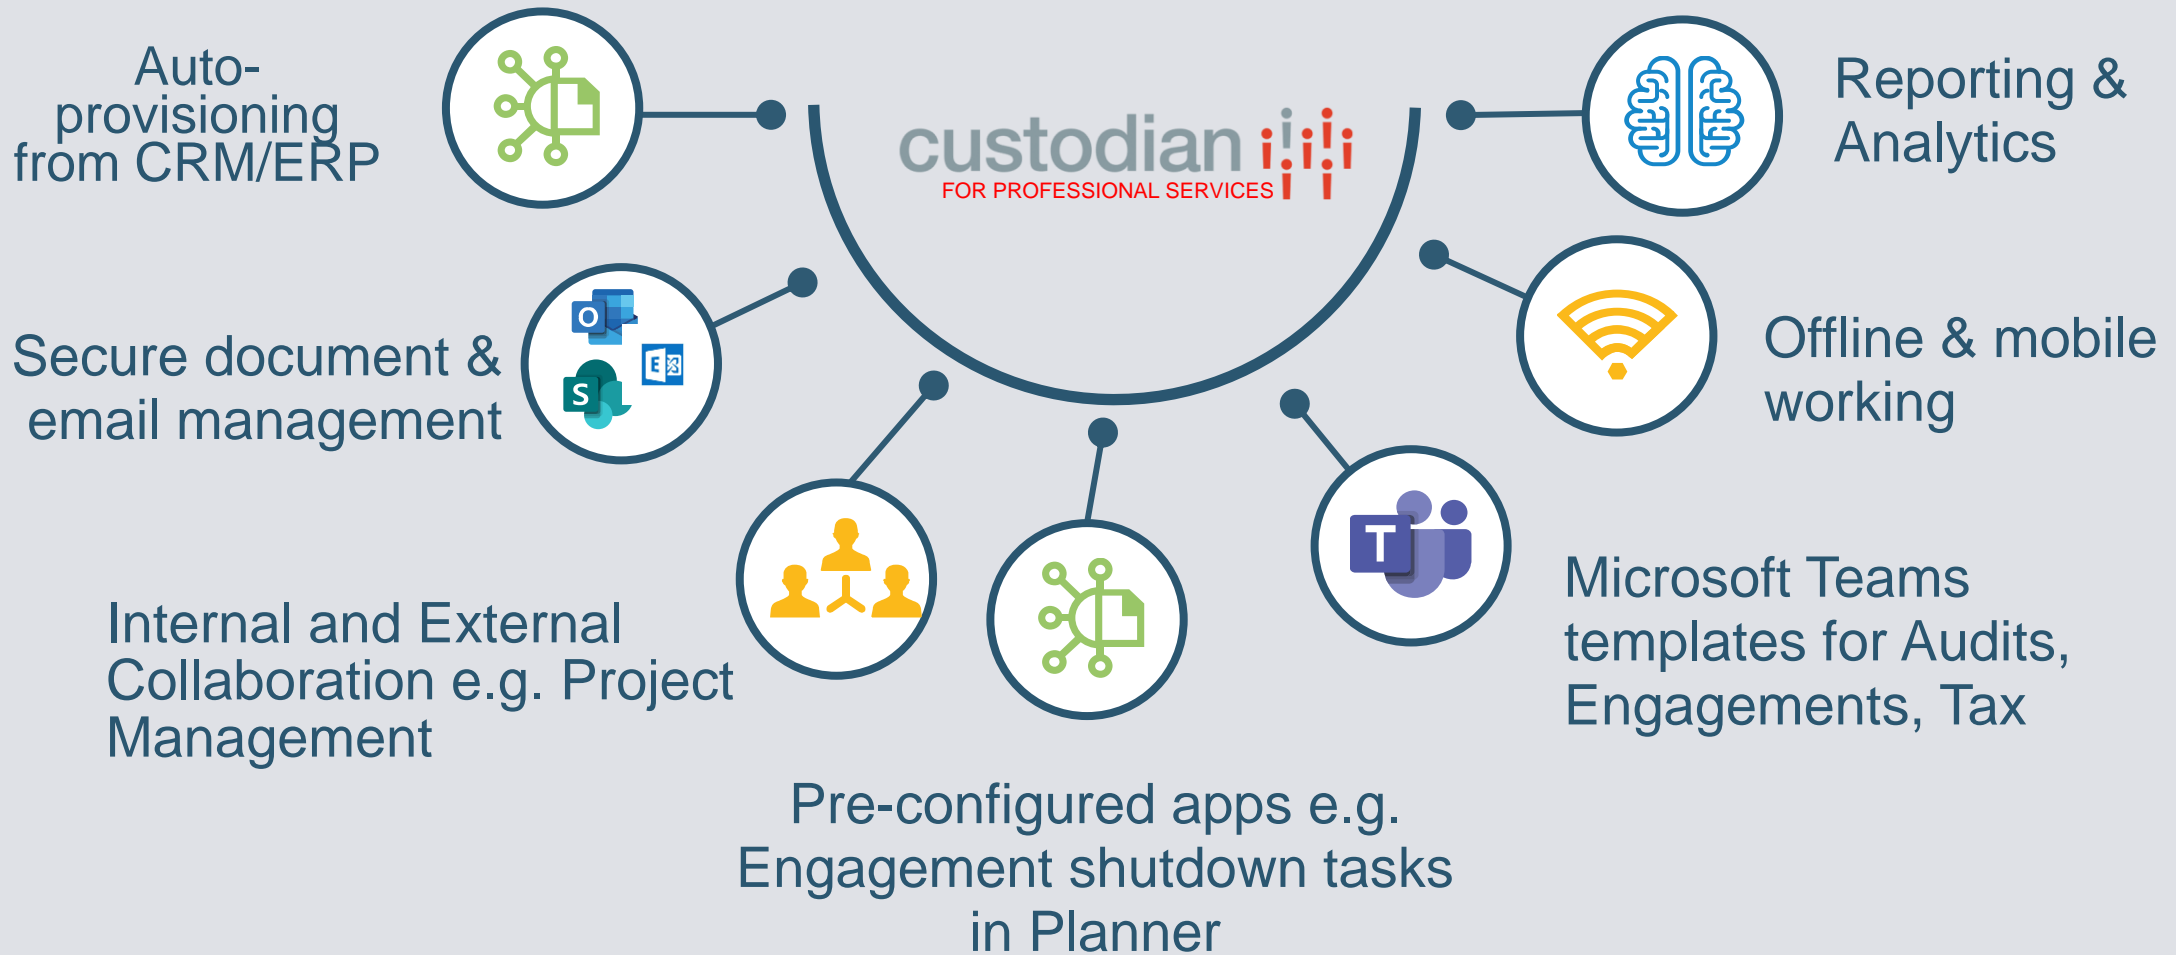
custodian
FOR PROFESSIONAL SERVICES

Auto-provisioning from CRM/ERP

Reporting & Analytics

Secure document & email management

Offline & mobile working

Internal and External Collaboration e.g. Project Management

Microsoft Teams templates for Audits, Engagements, Tax

Pre-configured apps e.g. Engagement shutdown tasks in Planner